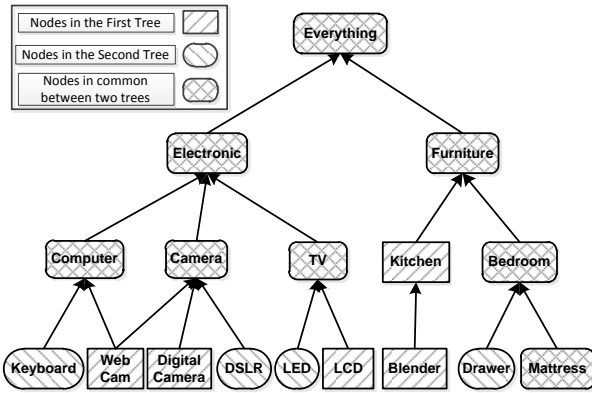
Nodes in the First Tree

Nodes in the Second Tree

Nodes in common between two trees

Everything

Electronic

Furniture

Computer

Camera

TV

Kitchen

Bedroom

Keyboard

Web Cam

Digital Camera

DSLR

LED

LCD

Blender

Drawer

Mattress